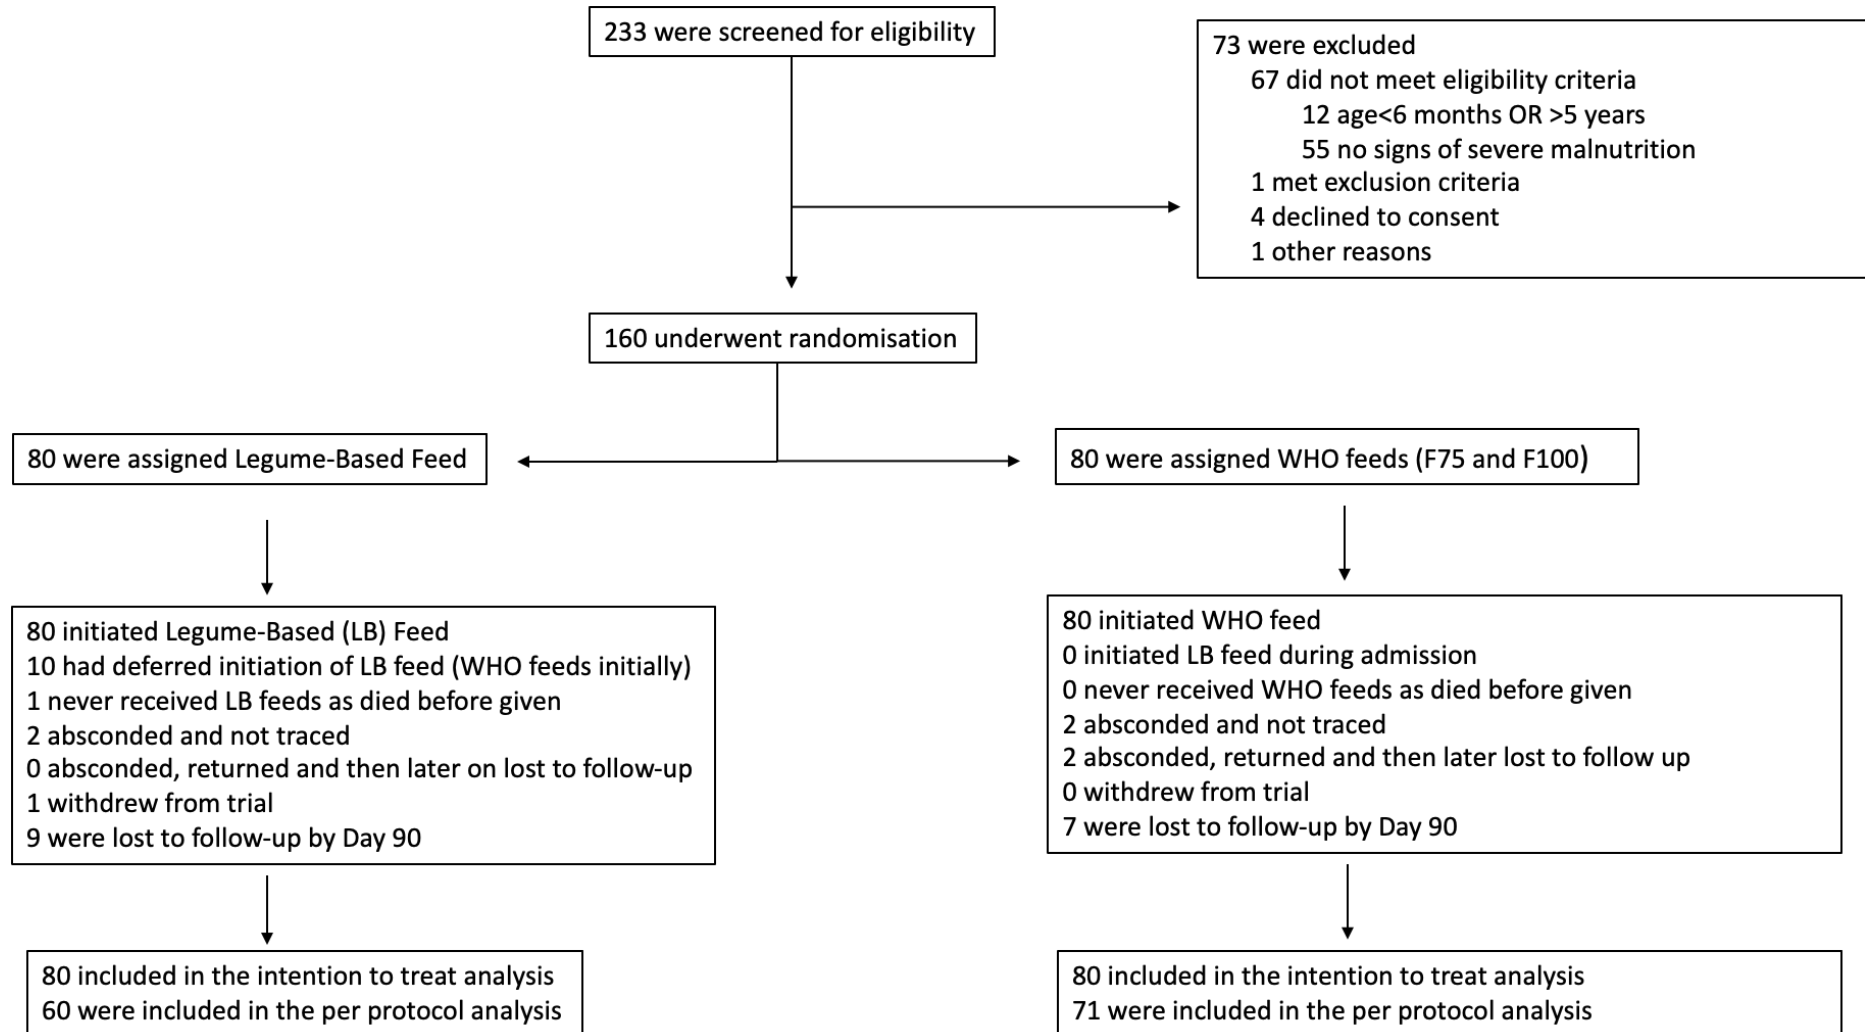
233 were screened for eligibility

73 were excluded
67 did not meet eligibility criteria
12 age<6 months OR >5 years
55 no signs of severe malnutrition
1 met exclusion criteria
4 declined to consent
1 other reasons

160 underwent randomisation

80 were assigned Legume-Based Feed

80 were assigned WHO feeds (F75 and F100)

80 initiated Legume-Based (LB) Feed
10 had deferred initiation of LB feed (WHO feeds initially)
1 never received LB feeds as died before given
2 absconded and not traced
0 absconded, returned and then later on lost to follow-up
1 withdrew from trial
9 were lost to follow-up by Day 90

80 initiated WHO feed
0 initiated LB feed during admission
0 never received WHO feeds as died before given
2 absconded and not traced
2 absconded, returned and then later lost to follow up
0 withdrew from trial
7 were lost to follow-up by Day 90

80 included in the intention to treat analysis
60 were included in the per protocol analysis

80 included in the intention to treat analysis
71 were included in the per protocol analysis